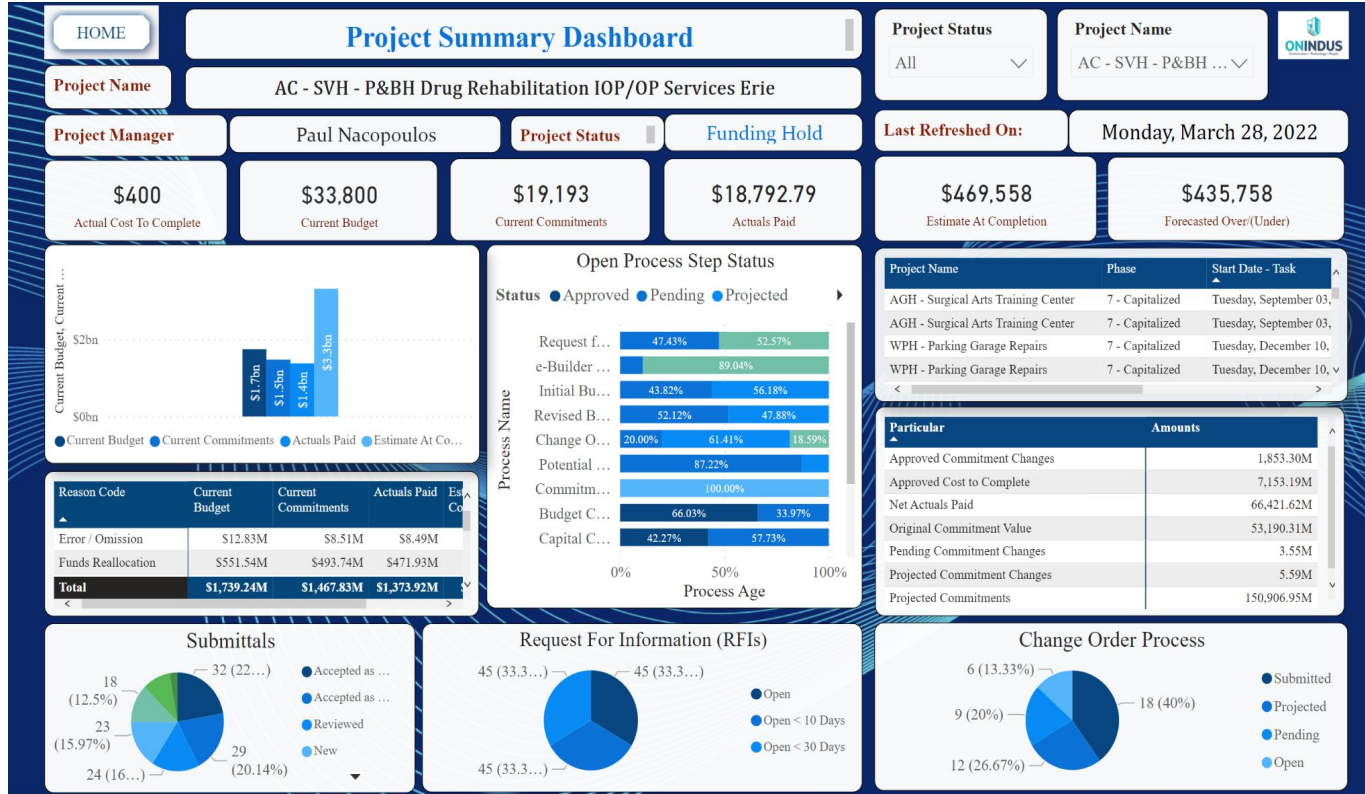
HOME

Project Summary Dashboard

Project Status
All

Project Name
AC - SVH - P&BH ...

ONINDUS

Project Name
AC - SVH - P&BH Drug Rehabilitation IOP/OP Services Erie

Project Manager
Paul Nacopoulos

Project Status
Funding Hold

Last Refreshed On:
Monday, March 28, 2022

$400
Actual Cost To Complete

$33,800
Current Budget

$19,193
Current Commitments

$18,792.79
Actuals Paid

$469,558
Estimate At Completion

$435,758
Forecasted Over/(Under)

Current Budget, Current ...
$2bn
$0bn
$1.7bn
$1.5bn
$1.4bn
$3.3bn
Current Budget Current Commitments Actuals Paid Estimate At Co...

Open Process Step Status
Status Approved Pending Projected

Process Name
Request f... 47.43% 52.57%
e-Builder ... 89.04%
Initial Bu... 43.82% 56.18%
Revised B... 52.12% 47.88%
Change O... 20.00% 61.41% 18.59%
Potential ... 87.22%
Commitm... 100.00%
Budget C... 66.03% 33.97%
Capital C... 42.27% 57.73%
0% 50% 100%
Process Age

| Project Name | Phase | Start Date - Task |
|---|---|---|
| AGH - Surgical Arts Training Center | 7 - Capitalized | Tuesday, September 03, |
| AGH - Surgical Arts Training Center | 7 - Capitalized | Tuesday, September 03, |
| WPH - Parking Garage Repairs | 7 - Capitalized | Tuesday, December 10, |
| WPH - Parking Garage Repairs | 7 - Capitalized | Tuesday, December 10, |

| Reason Code | Current Budget | Current Commitments | Actuals Paid | Es Co |
|---|---|---|---|---|
| Error / Omission | $12.83M | $8.51M | $8.49M | |
| Funds Reallocation | $551.54M | $493.74M | $471.93M | |
| Total | $1,739.24M | $1,467.83M | $1,373.92M | |

| Particular | Amounts |
|---|---|
| Approved Commitment Changes | 1,853.30M |
| Approved Cost to Complete | 7,153.19M |
| Net Actuals Paid | 66,421.62M |
| Original Commitment Value | 53,190.31M |
| Pending Commitment Changes | 3.55M |
| Projected Commitment Changes | 5.59M |
| Projected Commitments | 150,906.95M |

Submittals
32 (22...)
18 (12.5%)
23 (15.97%)
24 (16...)
29 (20.14%)
Accepted as ...
Accepted as ...
Reviewed
New

Request For Information (RFIs)
45 (33.3...)
45 (33.3...)
45 (33.3...)
Open
Open < 10 Days
Open < 30 Days

Change Order Process
6 (13.33%)
9 (20%)
12 (26.67%)
18 (40%)
Submitted
Projected
Pending
Open